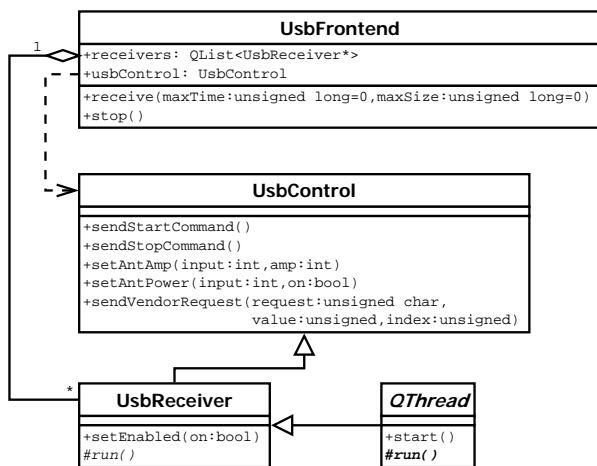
UsbFrontend

+receivers: QList<UsbReceiver*>
+usbControl: UsbControl

+receive(maxTime:unsigned long=0,maxSize:unsigned long=0)
+stop()

1

UsbControl

+sendStartCommand()
+sendStopCommand()
+setAntAmp(input:int,amp:int)
+setAntPower(input:int,on:bool)
+sendVendorRequest(request:unsigned char, value:unsigned,index:unsigned)

*

UsbReceiver

+setEnabled(on:bool)
#run()

QThread

+start()
#run()